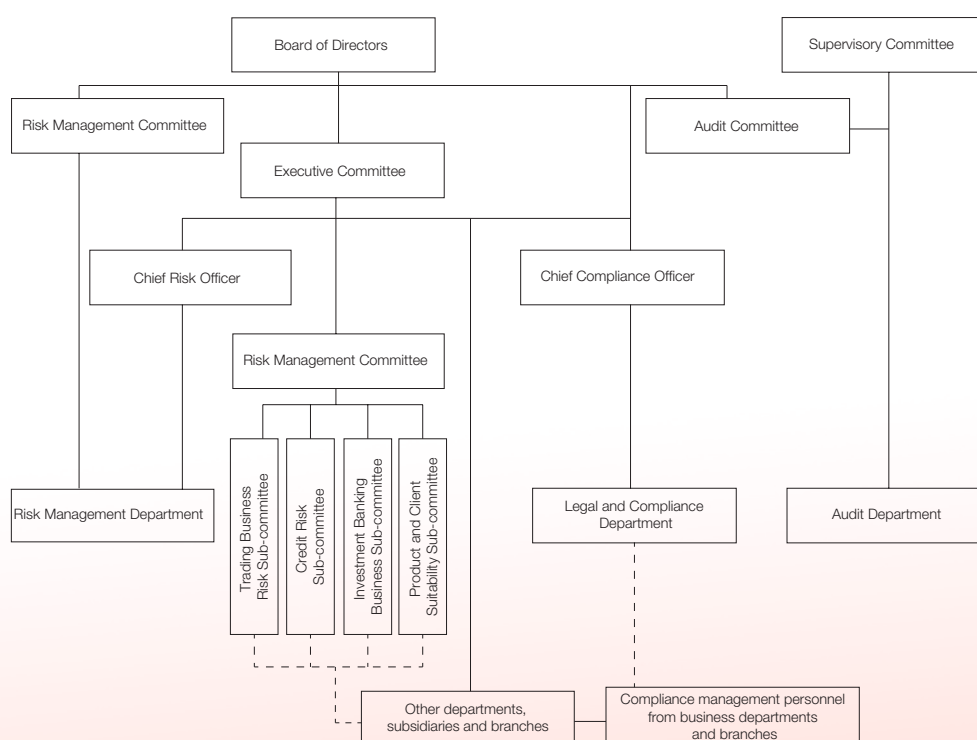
Board of Directors

Supervisory Committee

Risk Management Committee

Audit Committee

Executive Committee

Chief Risk Officer

Chief Compliance Officer

Risk Management Committee

Trading Business Risk Sub-committee

Credit Risk Sub-committee

Investment Banking Business Sub-committee

Product and Client Suitability Sub-committee

Risk Management Department

Legal and Compliance Department

Audit Department

Other departments, subsidiaries and branches

Compliance management personnel from business departments and branches